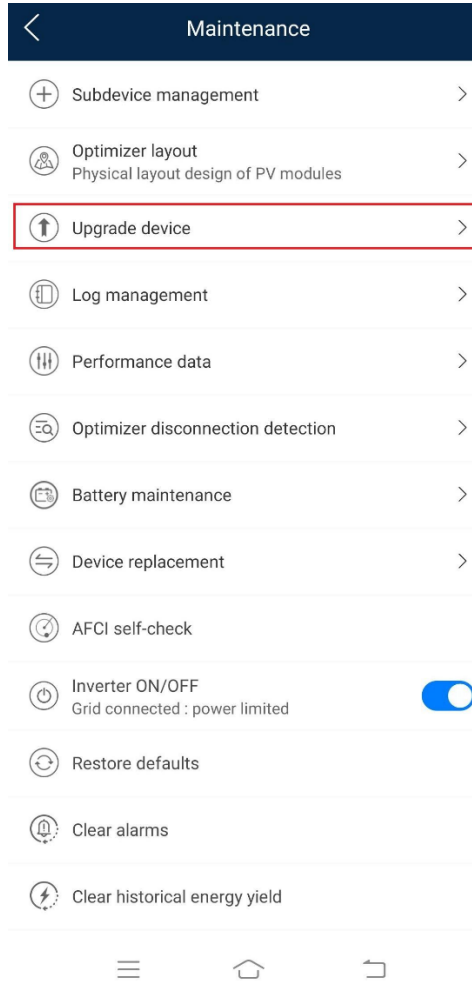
Maintenance

Subdevice management

Optimizer layout
Physical layout design of PV modules

Upgrade device

Log management

Performance data

Optimizer disconnection detection

Battery maintenance

Device replacement

AFCI self-check

Inverter ON/OFF
Grid connected : power limited

Restore defaults

Clear alarms

Clear historical energy yield